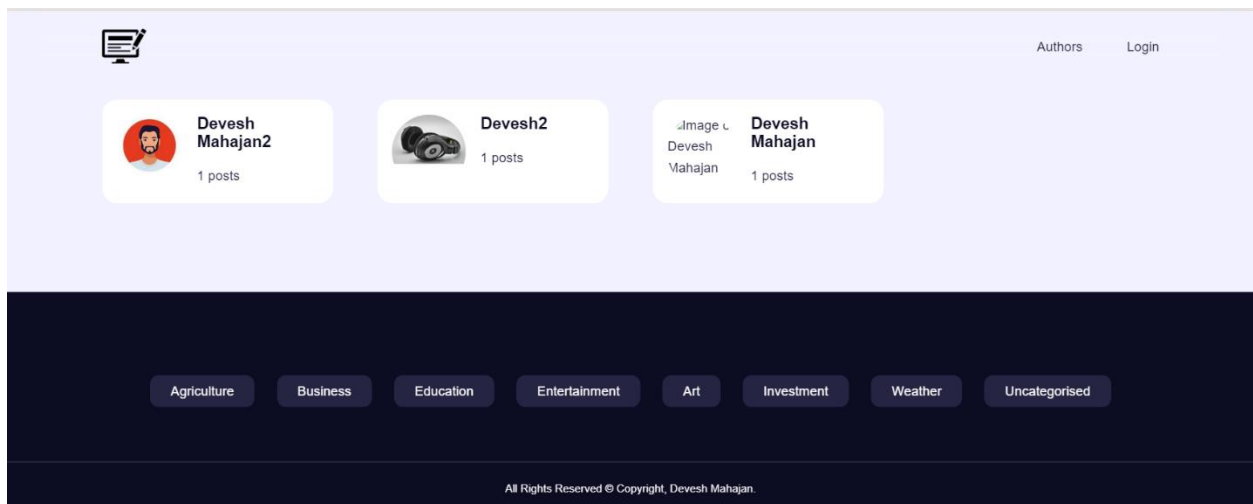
Authors Login

Devesh Mahajan2

1 posts

Devesh2

1 posts

Image of Devesh Mahajan

Devesh Mahajan

1 posts

Agriculture Business Education Entertainment Art Investment Weather Uncategorised

All Rights Reserved © Copyright, Devesh Mahajan.